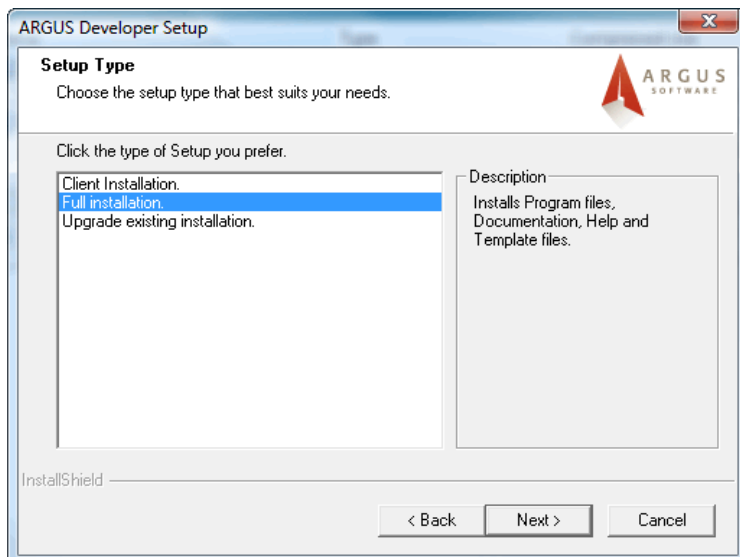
ARGUS Developer Setup

Setup Type

Choose the setup type that best suits your needs.

ARGUS SOFTWARE

Click the type of Setup you prefer.

Client Installation.
Full installation.
Upgrade existing installation.

Description

Installs Program files, Documentation, Help and Template files.

InstallShield

< Back

Next >

Cancel